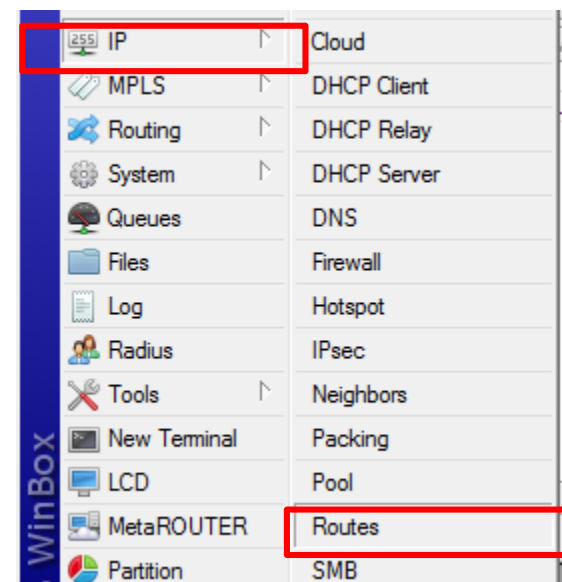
255 IP
MPLS
Routing
System
Queues
Files
Log
Radius
Tools
New Terminal
LCD
MetaROUTER
Partition

Cloud
DHCP Client
DHCP Relay
DHCP Server
DNS
Firewall
Hotspot
IPsec
Neighbors
Packing
Pool
Routes
SMB

WinBox